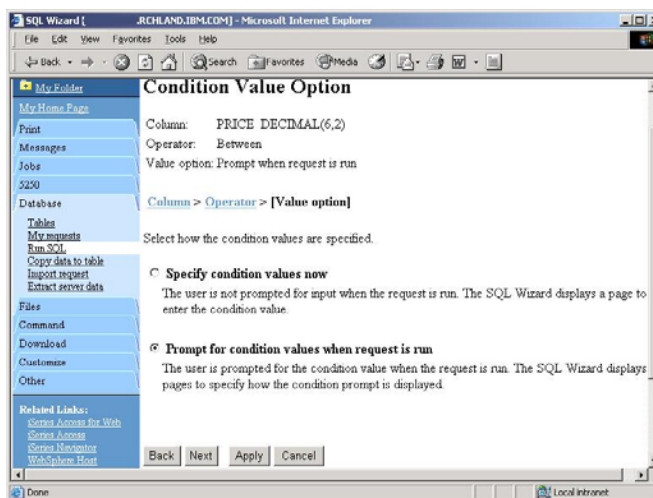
SQL Wizard [ .RCHLAND.IBM.COM] - Microsoft Internet Explorer

File Edit View Favorites Tools Help

Back Search Favorites Media

My Folder
My Home Page
Print
Messages
Jobs
5250
Database
Tables
My requests
Run SQL
Copy data to table
Import request
Extract server data
Files
Command
Download
Customize
Other

Related Links:
iSeries Access for Web
iSeries Access
iSeries Navigator
WebSphere Host

Condition Value Option

Column: PRICE DECIMAL(6,2)
Operator: Between
Value option: Prompt when request is run

Column > Operator > [Value option]

Select how the condition values are specified.

Specify condition values now
The user is not prompted for input when the request is run. The SQL Wizard displays a page to enter the condition value.

Prompt for condition values when request is run
The user is prompted for the condition value when the request is run. The SQL Wizard displays pages to specify how the condition prompt is displayed.

Back Next Apply Cancel

Done Local intranet